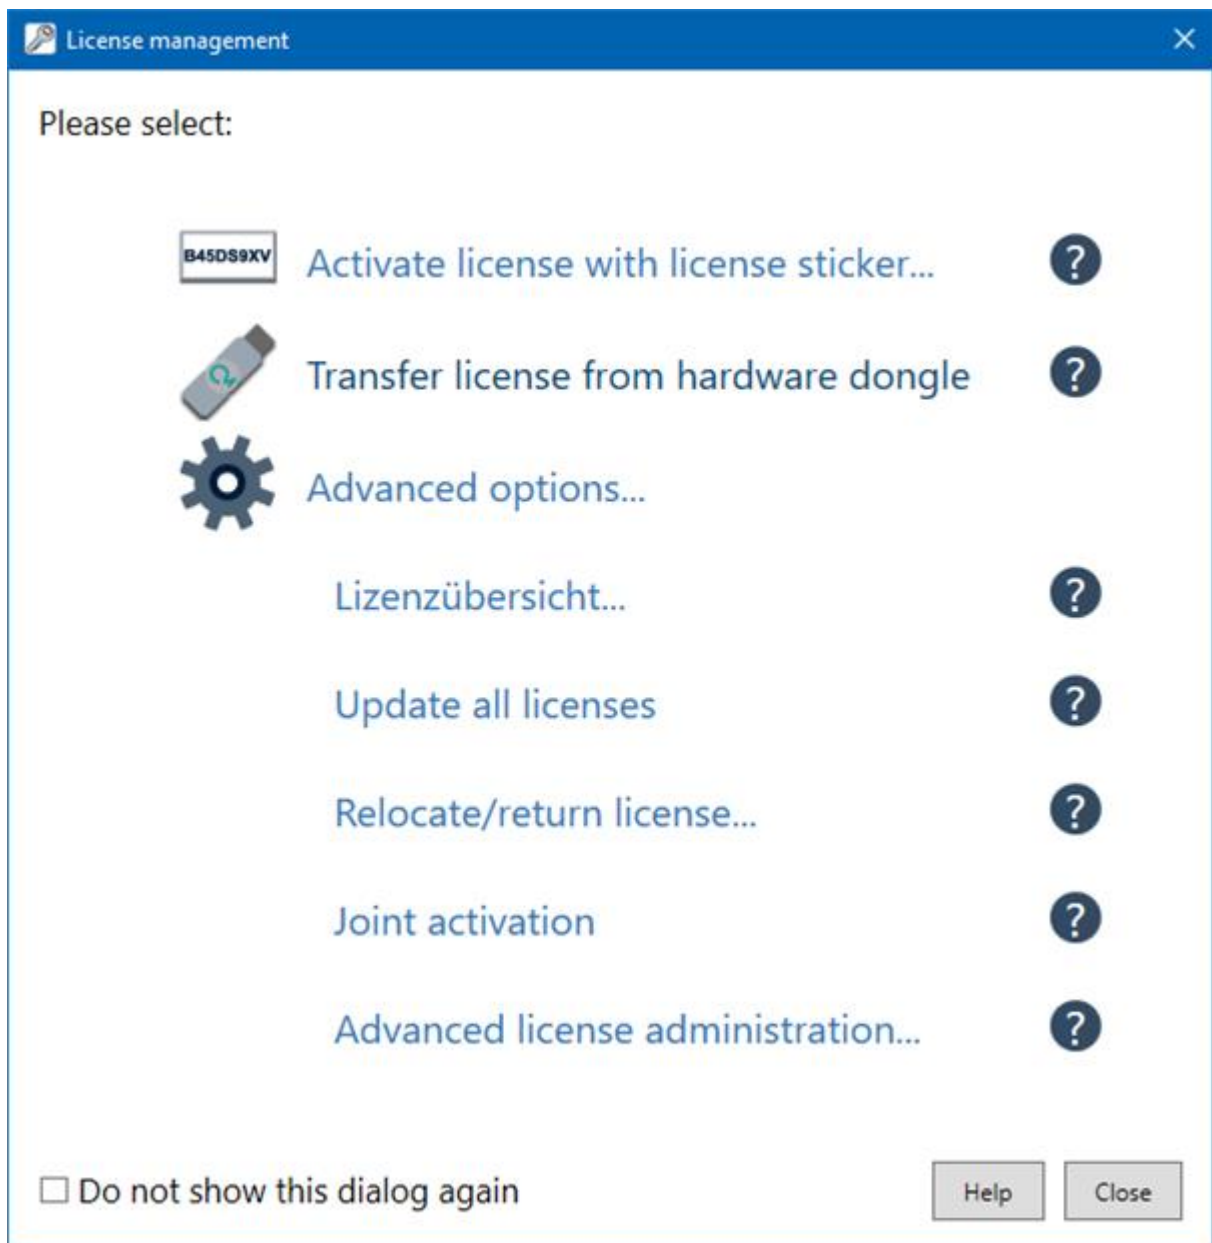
License management

×

Please select:

B45DS9XV

Activate license with license sticker...

?

Transfer license from hardware dongle

?

Advanced options...

Lizenzübersicht...

?

Update all licenses

?

Relocate/return license...

?

Joint activation

?

Advanced license administration...

?

☐ Do not show this dialog again

Help

Close